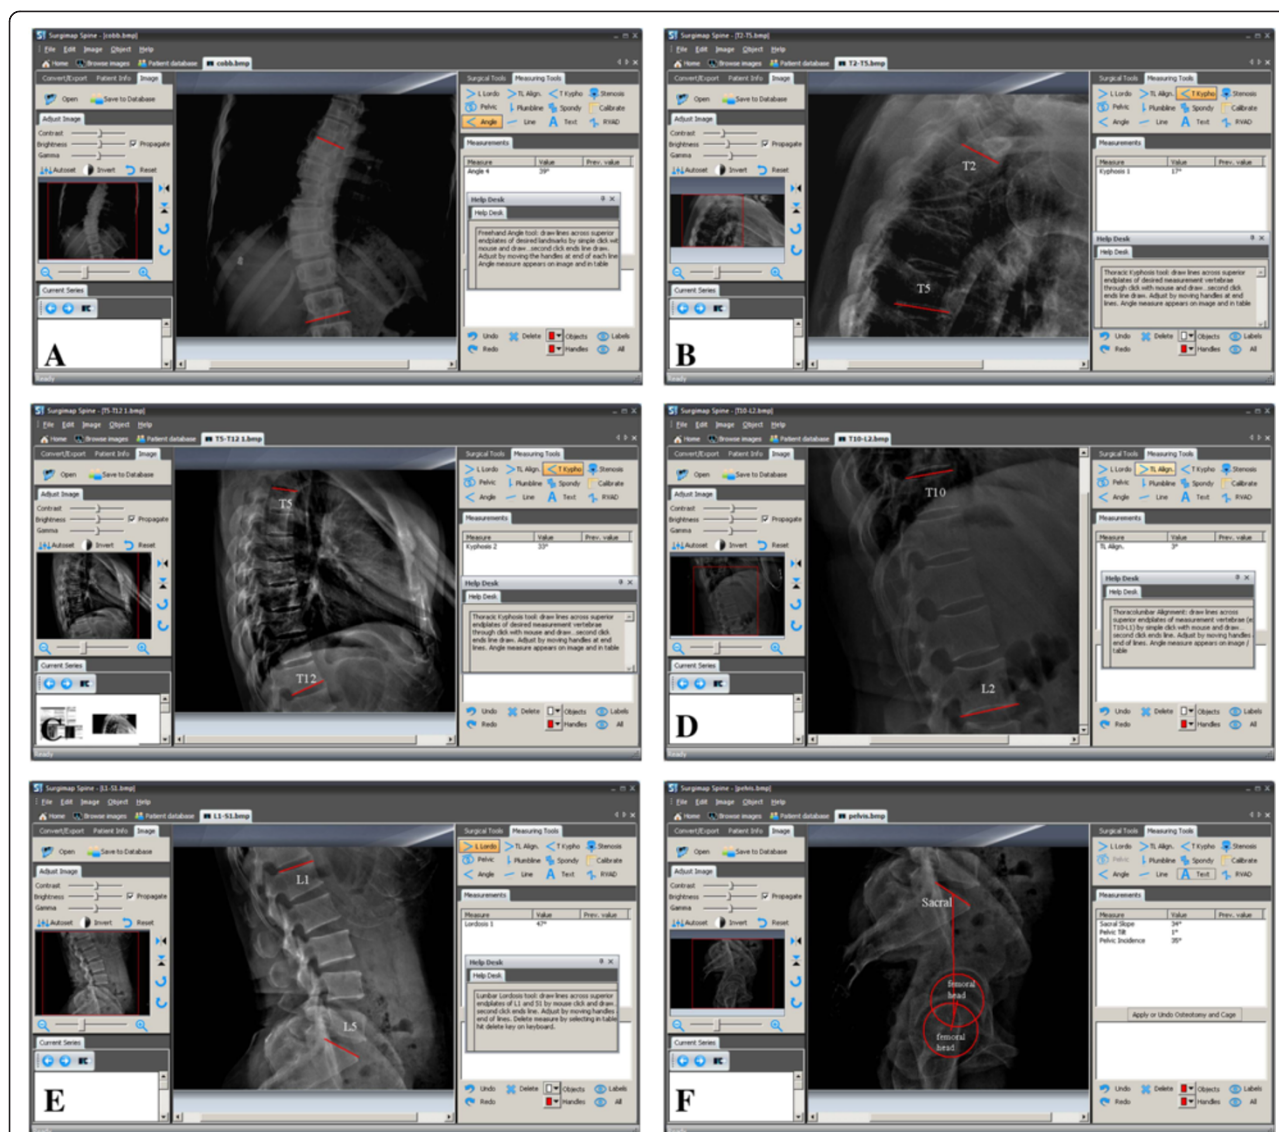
Surgimap Spine - [cobb.bmp]
File Edit Image Object Help
Home Browse images Patient database cobb.bmp
Convert/Export Patient Info Image
Open Save to Database
Adjust Image
Contrast
Brightness Propagate
Gamma
Autoset Invert Reset
Current Series
A
Surgical Tools Measuring Tools
L Lordo TL Align. T Kypho Stenosis
Pelvic Plumbline Spondy Calibrate
Angle Line Text RVAD
Measurements
| Measure | Value | Prev. value |
|---|---|---|
| Angle 4 | 29° | |
Help Desk
Help Desk
Freehand Angle tool: draw lines across superior endplates of desired landmarks by simple click wit mouse and draw...second click ends line draw. Adjust by moving the handles at end of each line. Angle measure appears on image and in table
Undo Delete Objects Labels
Redo Handles All
Ready

Surgimap Spine - [T2-T5.bmp]
File Edit Image Object Help
Home Browse images Patient database T2-T5.bmp
Convert/Export Patient Info Image
Open Save to Database
Adjust Image
Contrast
Brightness Propagate
Gamma
Autoset Invert Reset
Current Series
B
T2
T5
Surgical Tools Measuring Tools
L Lordo TL Align. T Kypho Stenosis
Pelvic Plumbline Spondy Calibrate
Angle Line Text RVAD
Measurements
| Measure | Value | Prev. value |
|---|---|---|
| Kyphosis 1 | 17° | |
Help Desk
Help Desk
Thoracic Kyphosis tool: draw lines across superior endplates of desired measurement vertebrae through click with mouse and draw...second click ends line draw. Adjust by moving handles at end lines. Angle measure appears on image and in table
Undo Delete Objects Labels
Redo Handles All
Ready

Surgimap Spine - [T5-T12 1.bmp]
File Edit Image Object Help
Home Browse images Patient database T5-T12 1.bmp
Convert/Export Patient Info Image
Open Save to Database
Adjust Image
Contrast
Brightness Propagate
Gamma
Autoset Invert Reset
Current Series
C
T5
T12
Surgical Tools Measuring Tools
L Lordo TL Align. T Kypho Stenosis
Pelvic Plumbline Spondy Calibrate
Angle Line Text RVAD
Measurements
| Measure | Value | Prev. value |
|---|---|---|
| Kyphosis 2 | 33° | |
Help Desk
Help Desk
Thoracic Kyphosis tool: draw lines across superior endplates of desired measurement vertebrae through click with mouse and draw...second click ends line draw. Adjust by moving handles at end lines. Angle measure appears on image and in table
Undo Delete Objects Labels
Redo Handles All
Ready

Surgimap Spine - [T10-L2.bmp]
File Edit Image Object Help
Home Browse images Patient database T10-L2.bmp
Convert/Export Patient Info Image
Open Save to Database
Adjust Image
Contrast
Brightness Propagate
Gamma
Autoset Invert Reset
Current Series
D
T10
L2
Surgical Tools Measuring Tools
L Lordo TL Align. T Kypho Stenosis
Pelvic Plumbline Spondy Calibrate
Angle Line Text RVAD
Measurements
| Measure | Value | Prev. value |
|---|---|---|
| TL Align. | 3° | |
Help Desk
Help Desk
Thoracolumbar Alignment: draw lines across superior endplates of measurement vertebrae (e T10-L2) by simple click with mouse and draw... second click ends line. Adjust by moving handles end of lines. Angle measure appears on image / table
Undo Delete Objects Labels
Redo Handles All
Ready

Surgimap Spine - [L1-S1.bmp]
File Edit Image Object Help
Home Browse images Patient database L1-S1.bmp
Convert/Export Patient Info Image
Open Save to Database
Adjust Image
Contrast
Brightness Propagate
Gamma
Autoset Invert Reset
Current Series
E
L1
L5
Surgical Tools Measuring Tools
L Lordo TL Align. T Kypho Stenosis
Pelvic Plumbline Spondy Calibrate
Angle Line Text RVAD
Measurements
| Measure | Value | Prev. value |
|---|---|---|
| Lordosis 1 | 47° | |
Help Desk
Help Desk
Lumbar Lordosis tool: draw lines across superior endplates of L1 and S1 by mouse click and draw... second click ends line. Adjust by moving handles end of lines. Delete measure by selecting in table hit delete key on keyboard.
Undo Delete Objects Labels
Redo Handles All

Surgimap Spine - [pelvis.bmp]
File Edit Image Object Help
Home Browse images Patient database pelvis.bmp
Convert/Export Patient Info Image
Open Save to Database
Adjust Image
Contrast
Brightness Propagate
Gamma
Autoset Invert Reset
Current Series
F
Sacral
femoral head
femoral head
Surgical Tools Measuring Tools
L Lordo TL Align. T Kypho Stenosis
Pelvic Plumbline Spondy Calibrate
Angle Line Text RVAD
Measurements
| Measure | Value | Prev. value |
|---|---|---|
| Sacral Slope | 34° | |
| Pelvic Tilt | 1° | |
| Pelvic Incidence | 35° | |
Apply or Undo Osteotomy and Cage
Undo Delete Objects Labels
Redo Handles All